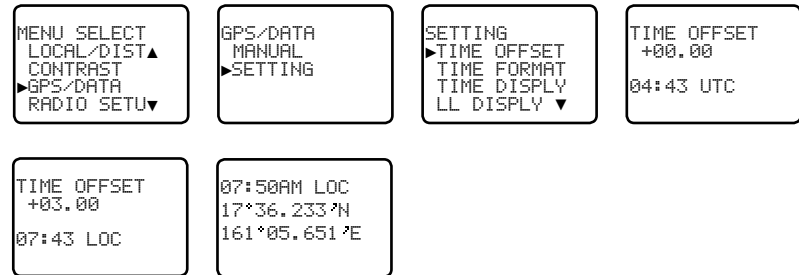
MENU SELECT
LOCAL/DIST▲
CONTRAST
►GPS/DATA
RADIO SETU▼

GPS/DATA
MANUAL
►SETTING

SETTING
►TIME OFFSET
TIME FORMAT
TIME DISPLY
LL DISPLY ▼

TIME OFFSET
+00.00

04:43 UTC

TIME OFFSET
+03.00

07:43 LOC

07:50AM LOC
17°36.233'N
161°05.651'E